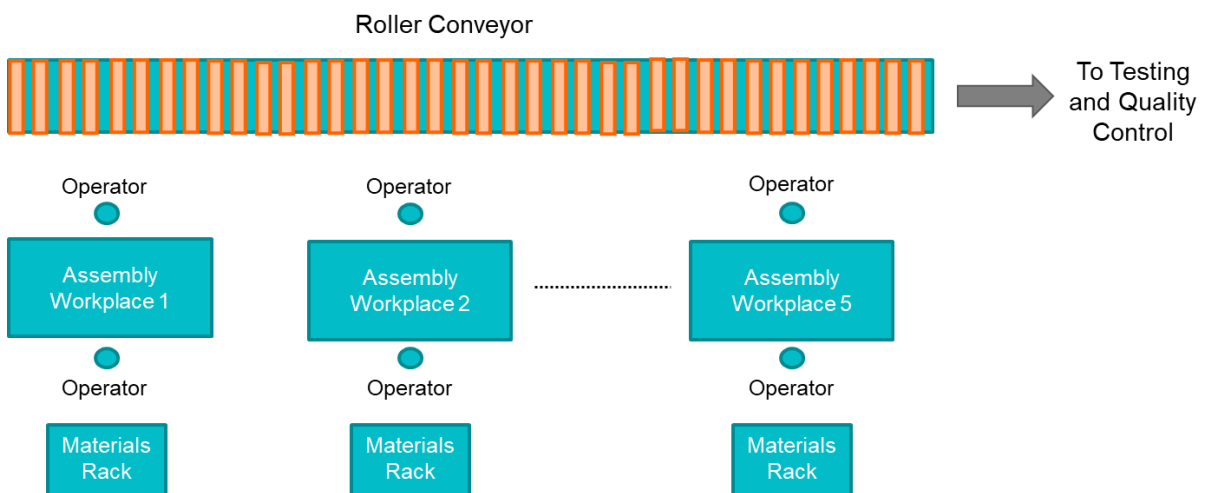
Roller Conveyor

To Testing and Quality Control

Operator

Assembly Workplace 1

Operator

Materials Rack

Operator

Assembly Workplace 2

Operator

Materials Rack

Operator

Assembly Workplace 5

Operator

Materials Rack